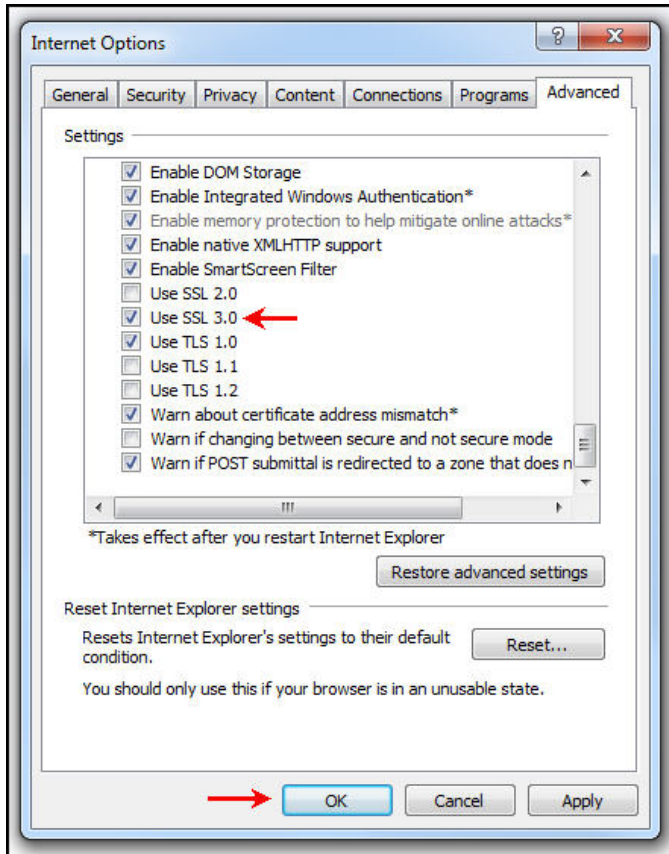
Internet Options

? X

General | Security | Privacy | Content | Connections | Programs | Advanced

Settings

Enable DOM Storage
Enable Integrated Windows Authentication*
Enable memory protection to help mitigate online attacks*
Enable native XMLHTTP support
Enable SmartScreen Filter
Use SSL 2.0
Use SSL 3.0
Use TLS 1.0
Use TLS 1.1
Use TLS 1.2
Warn about certificate address mismatch*
Warn if changing between secure and not secure mode
Warn if POST submittal is redirected to a zone that does n

*Takes effect after you restart Internet Explorer

Restore advanced settings

Reset Internet Explorer settings

Resets Internet Explorer's settings to their default condition.

Reset...

You should only use this if your browser is in an unusable state.

OK | Cancel | Apply